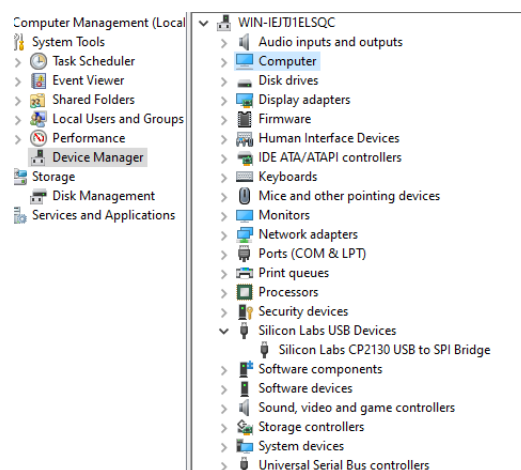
Computer Management (Local
System Tools
Task Scheduler
Event Viewer
Shared Folders
Local Users and Groups
Performance
Device Manager
Storage
Disk Management
Services and Applications

WIN-IEJTJ1ELSQC
Audio inputs and outputs
Computer
Disk drives
Display adapters
Firmware
Human Interface Devices
IDE ATA/ATAPI controllers
Keyboards
Mice and other pointing devices
Monitors
Network adapters
Ports (COM & LPT)
Print queues
Processors
Security devices
Silicon Labs USB Devices
Silicon Labs CP2130 USB to SPI Bridge
Software components
Software devices
Sound, video and game controllers
Storage controllers
System devices
Universal Serial Bus controllers